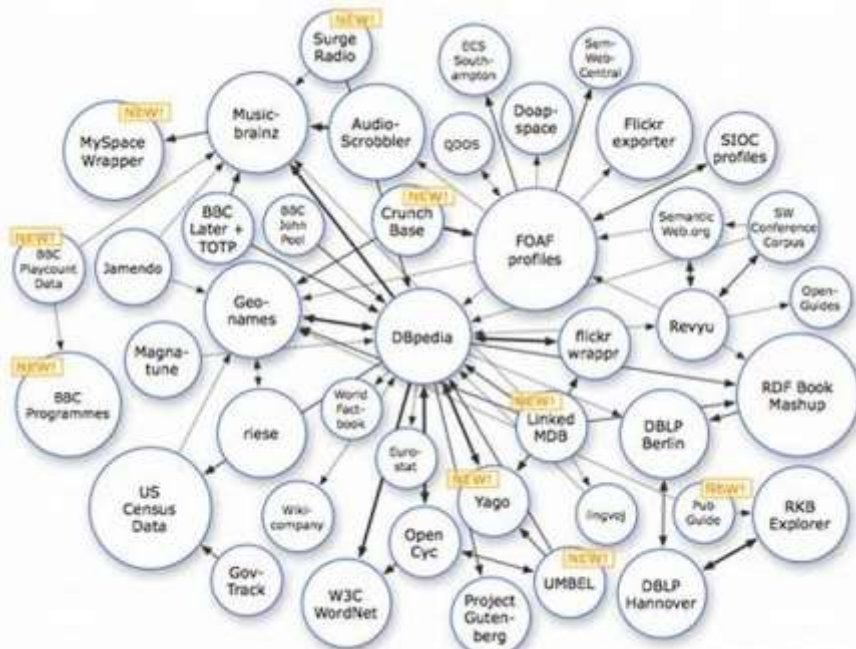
NEW!
Surge Radio

ECS Southampton

Sem-Web-Central

NEW!
MySpace Wrapper

Music-brainz

Audio-Scrobbler

QDOS

Doap-space

Flickr exporter

SIOC profiles

NEW!
Crunch Base

BBC Later + TOTP

BBC John Peel

FOAF profiles

Semantic Web.org

SW Conference Corpus

NEW!
BBC Playcount Data

Jamendo

Geo-names

DBpedia

flickr wrappr

Revyu

Open-Guides

Magna-tune

NEW!
BBC Programmes

riese

World Fact-book

NEW!
Linked MDB

DBLP Berlin

RDF Book Mashup

Euro-stat

US Census Data

NEW!
Yago

lingvoj

NEW!
Pub Guide

RKB Explorer

Wiki-company

Open Cyc

NEW!
UMBEL

Gov-Track

W3C WordNet

Project Guten-berg

DBLP Hannover